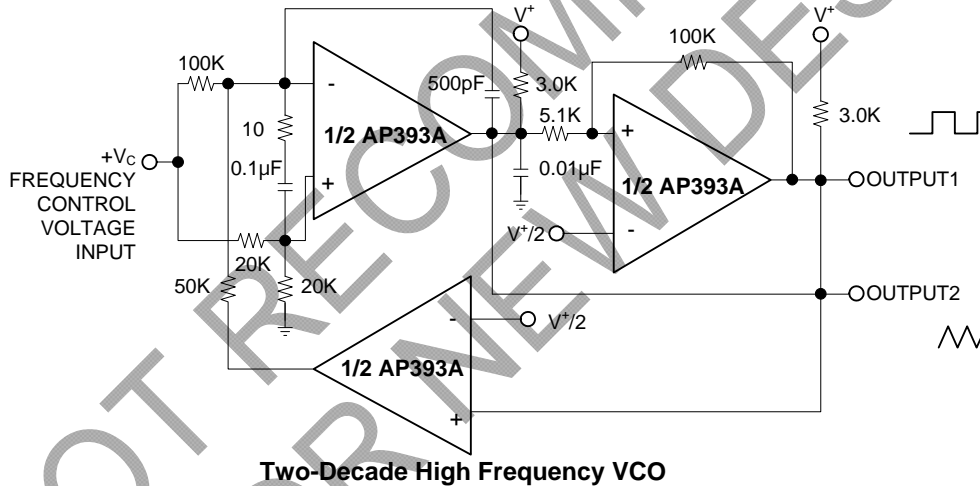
$V^+$

$V^+$

100K

100K

-

500pF

3.0K

3.0K

10

1/2 AP393A

5.1K

+

+$V_C$

0.1µF

+

0.01µF

1/2 AP393A

OUTPUT1

FREQUENCY CONTROL VOLTAGE INPUT

$V^+/2$

-

20K

50K

20K

OUTPUT2

-

$V^+/2$

1/2 AP393A

+

Two-Decade High Frequency VCO